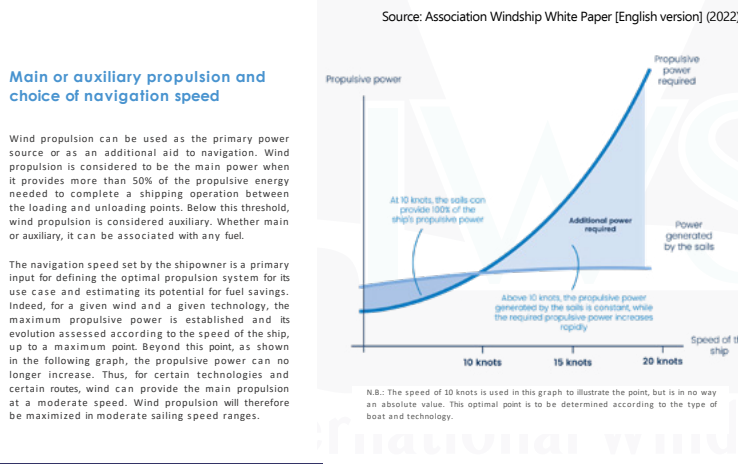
Source: Association Windship White Paper [English version] (2022)

Main or auxiliary propulsion and choice of navigation speed

Wind propulsion can be used as the primary power source or as an additional aid to navigation. Wind propulsion is considered to be the main power when it provides more than 50% of the propulsive energy needed to complete a shipping operation between the loading and unloading points. Below this threshold, wind propulsion is considered auxiliary. Whether main or auxiliary, it can be associated with any fuel.

The navigation speed set by the shipowner is a primary input for defining the optimal propulsion system for its use case and estimating its potential for fuel savings. Indeed, for a given wind and a given technology, the maximum propulsive power is established and its evolution assessed according to the speed of the ship, up to a maximum point. Beyond this point, as shown in the following graph, the propulsive power can no longer increase. Thus, for certain technologies and certain routes, wind can provide the main propulsion at a moderate speed. Wind propulsion will therefore be maximized in moderate sailing speed ranges.

Propulsive power

Propulsive power required

At 10 knots, the sails can provide 100% of the ship's propulsive power

Additional power required

Power generated by the sails

Above 10 knots, the propulsive power generated by the sails is constant, while the required propulsive power increases rapidly

Speed of the ship

10 knots

15 knots

20 knots

N.B.: The speed of 10 knots is used in this graph to illustrate the point, but is in no way an absolute value. This optimal point is to be determined according to the type of boat and technology.